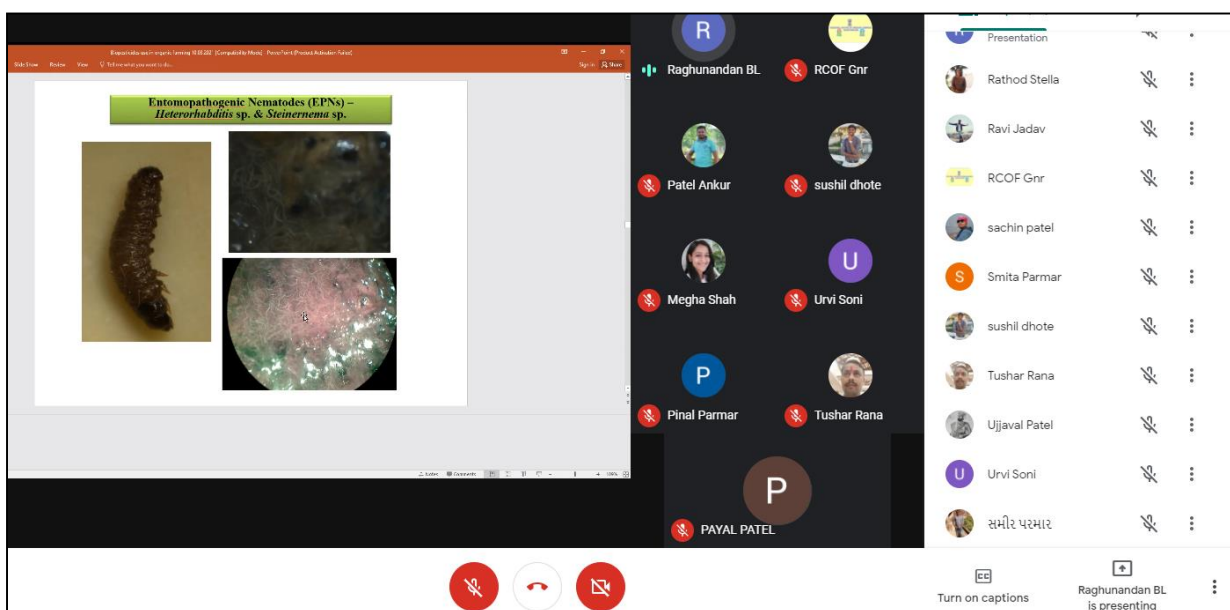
Biopesticides use in organic farming 10.03.2021 [Compatibility Mode] - PowerPoint (Product Activation Failed)

Slide Show Review View Tell me what you want to do...

Sign in Share

Entomopathogenic Nematodes (EPNs) –
Heterorhabditis sp. & Steinernema sp.

Notes Comments

R
Raghunandan BL
RCOF Gnr
Patel Ankur
sushil dhote
Megha Shah
U
Urvi Soni
P
Pinal Parmar
Tushar Rana
P
PAYAL PATEL

Presentation
Rathod Stella
Ravi Jadav
RCOF Gnr
sachin patel
S
Smita Parmar
sushil dhote
Tushar Rana
Ujjaval Patel
U
Urvi Soni
સમીર પરમાર

Turn on captions
Raghunandan BL is presenting